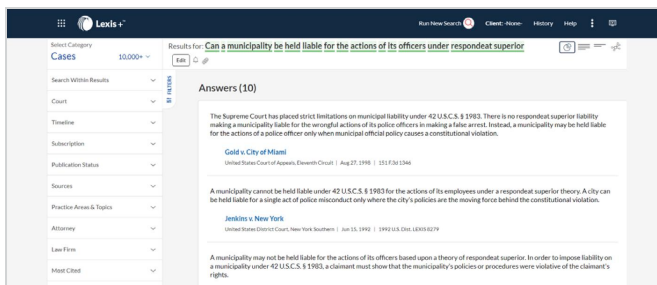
Lexis+

Run New Search Client: -None- History Help

Select Category
Cases 10,000+

Results for: Can a municipality be held liable for the actions of its officers under respondeat superior

Edit

Search Within Results
Court
Timeline
Subscription
Publication Status
Sources
Practice Areas & Topics
Attorney
Law Firm
Most Cited

FILTERS

Answers (10)

The Supreme Court has placed strict limitations on municipal liability under 42 U.S.C.S. § 1983. There is no respondeat superior liability making a municipality liable for the wrongful actions of its police officers in making a false arrest. Instead, a municipality may be held liable for the actions of a police officer only when municipal official policy causes a constitutional violation.

Gold v. City of Miami
United States Court of Appeals, Eleventh Circuit | Aug 27, 1998 | 151 F.3d 1346

A municipality cannot be held liable under 42 U.S.C.S. § 1983 for the actions of its employees under a respondeat superior theory. A city can be held liable for a single act of police misconduct only where the city's policies are the moving force behind the constitutional violation.

Jenkins v. New York
United States District Court, New York Southern | Jun 15, 1992 | 1992 U.S. Dist. LEXIS 8279

A municipality may not be held liable for the actions of its officers based upon a theory of respondeat superior. In order to impose liability on a municipality under 42 U.S.C.S. § 1983, a claimant must show that the municipality's policies or procedures were violative of the claimant's rights.